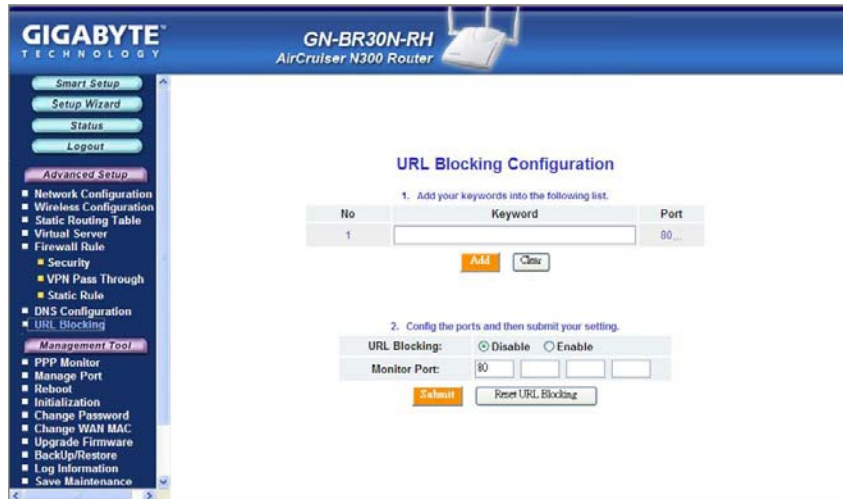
GIGABYTE™
TECHNOLOGY

GN-BR30N-RH
AirCruiser N300 Router

Smart Setup
Setup Wizard
Status
Logout

Advanced Setup
Network Configuration
Wireless Configuration
Static Routing Table
Virtual Server
Firewall Rule
Security
VPN Pass Through
Static Rule
DNS Configuration
URL Blocking

Management Tool
PPP Monitor
Manage Port
Reboot
Initialization
Change Password
Change WAN MAC
Upgrade Firmware
BackUp/Restore
Log Information
Save Maintenance

URL Blocking Configuration

1. Add your keywords into the following list.

| No | Keyword | Port |
|---|---|---|
| 1 | | 80,.. |

Add Clear

2. Config the ports and then submit your setting.

| URL Blocking: | Disable Enable |
|---|---|
| Monitor Port: | 80 |

Submit Reset URL Blocking